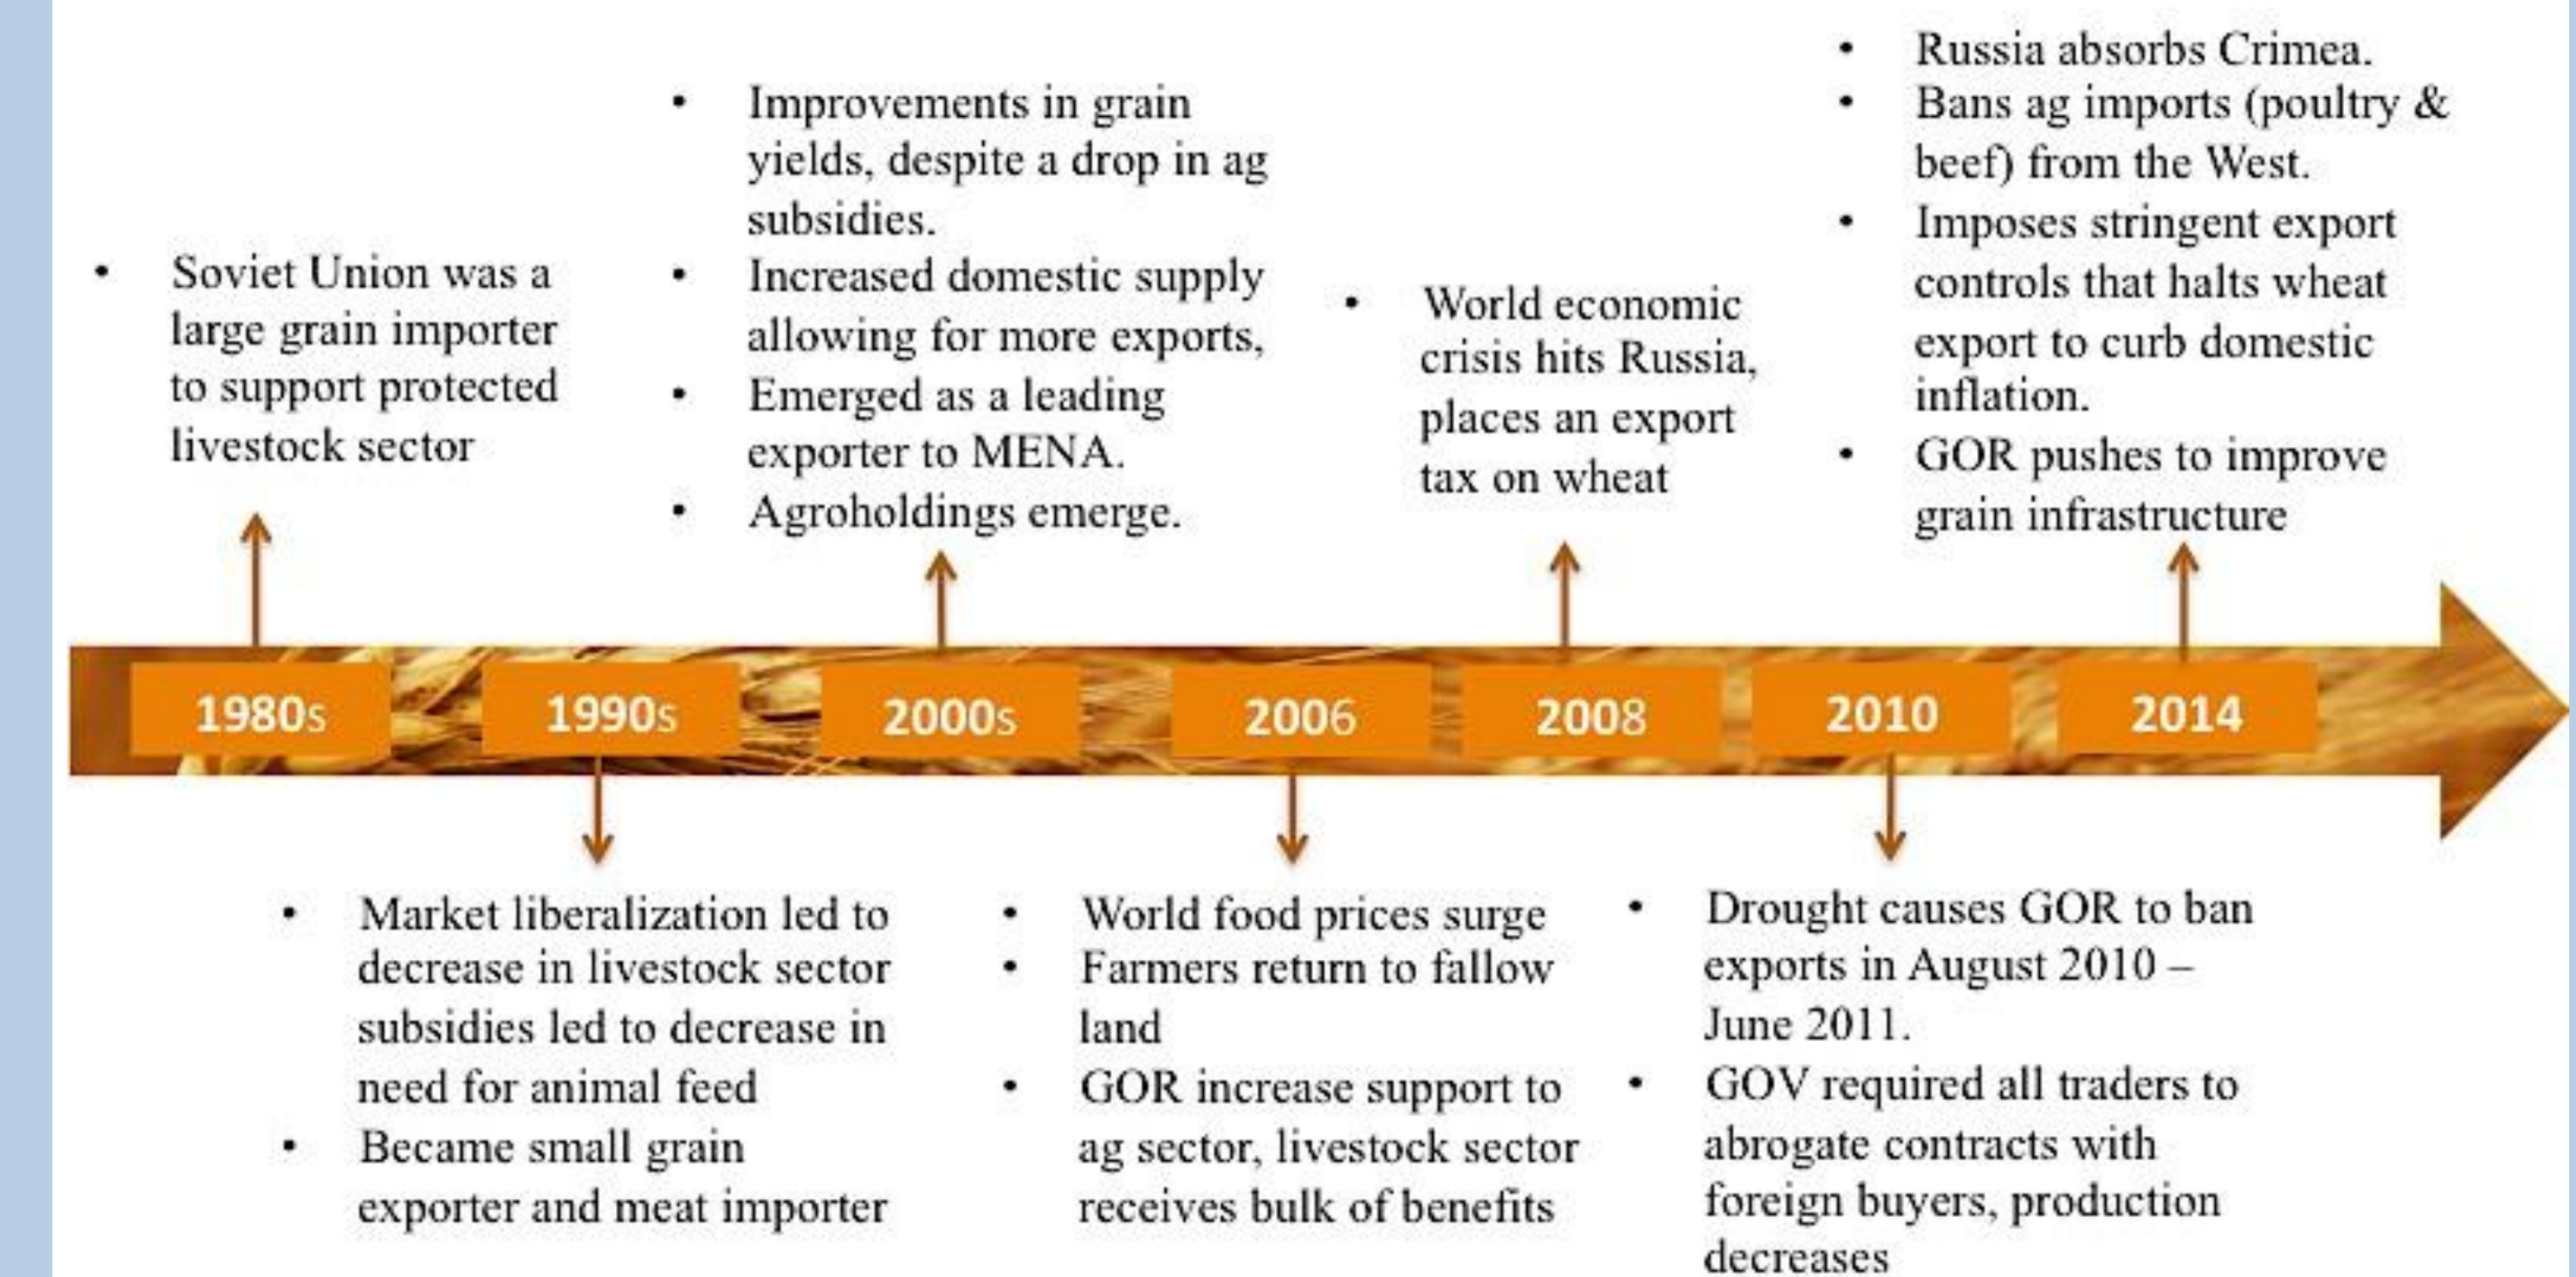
- Soviet Union was a large grain importer to support protected livestock sector

- Improvements in grain yields, despite a drop in ag subsidies.
- Increased domestic supply allowing for more exports,
- Emerged as a leading exporter to MENA.
- Agroholdings emerge.

- World economic crisis hits Russia, places an export tax on wheat

- Russia absorbs Crimea.
- Bans ag imports (poultry & beef) from the West.
- Imposes stringent export controls that halts wheat export to curb domestic inflation.
- GOR pushes to improve grain infrastructure

1980s 1990s 2000s 2006 2008 2010 2014

- Market liberalization led to decrease in livestock sector subsidies led to decrease in need for animal feed
- Became small grain exporter and meat importer

- World food prices surge
- Farmers return to fallow land
- GOR increase support to ag sector, livestock sector receives bulk of benefits

- Drought causes GOR to ban exports in August 2010 – June 2011.
- GOV required all traders to abrogate contracts with foreign buyers, production decreases